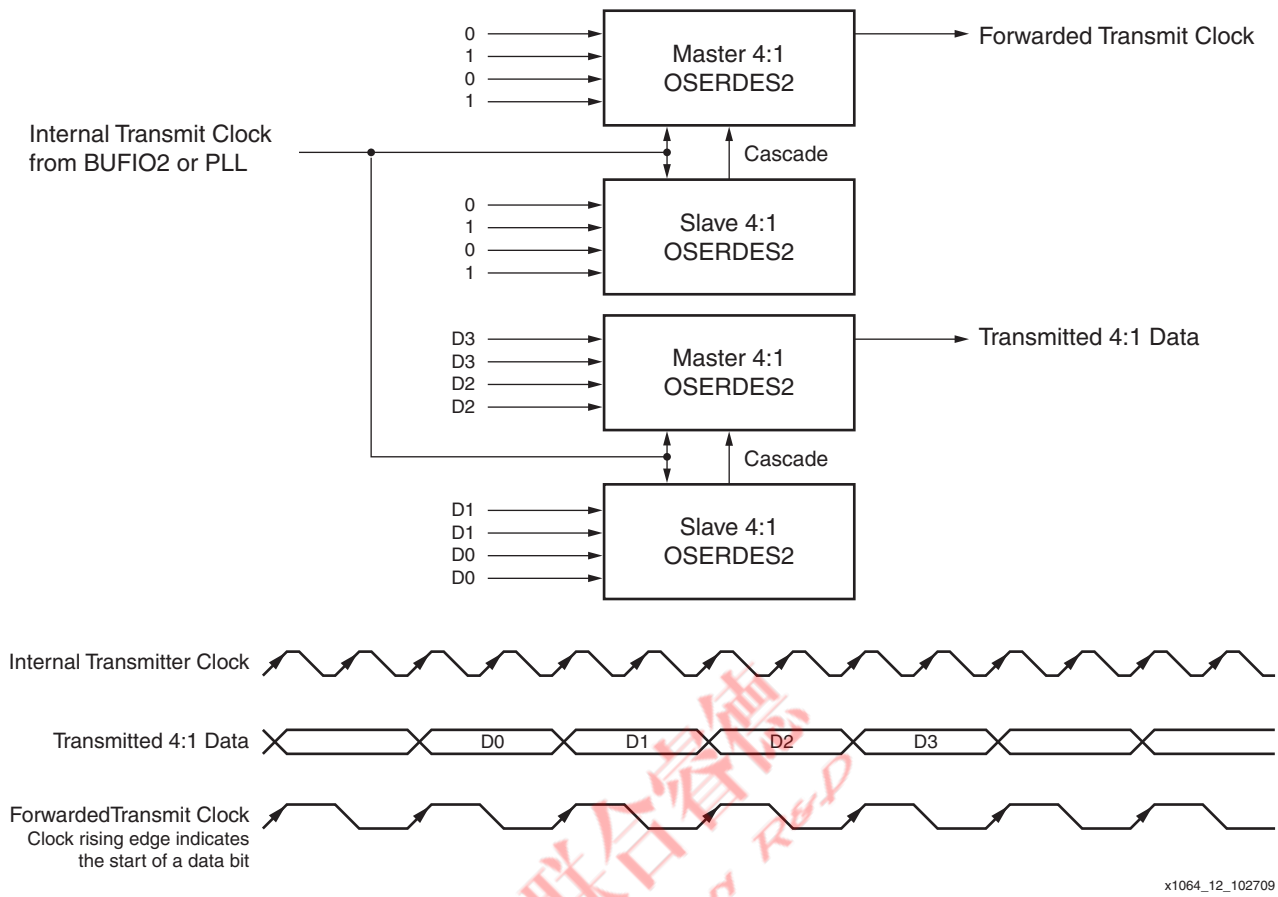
0
1
0
1

Master 4:1
OSERDES2

Forwarded Transmit Clock

Internal Transmit Clock
from BUFIO2 or PLL

Cascade

0
1
0
1

Slave 4:1
OSERDES2

D3
D3
D2
D2

Master 4:1
OSERDES2

Transmitted 4:1 Data

Cascade

D1
D1
D0
D0

Slave 4:1
OSERDES2

Internal Transmitter Clock

Transmitted 4:1 Data

D0

D1

D2

D3

ForwardedTransmit Clock
Clock rising edge indicates
the start of a data bit

联合睿德

R&D

x1064_12_102709